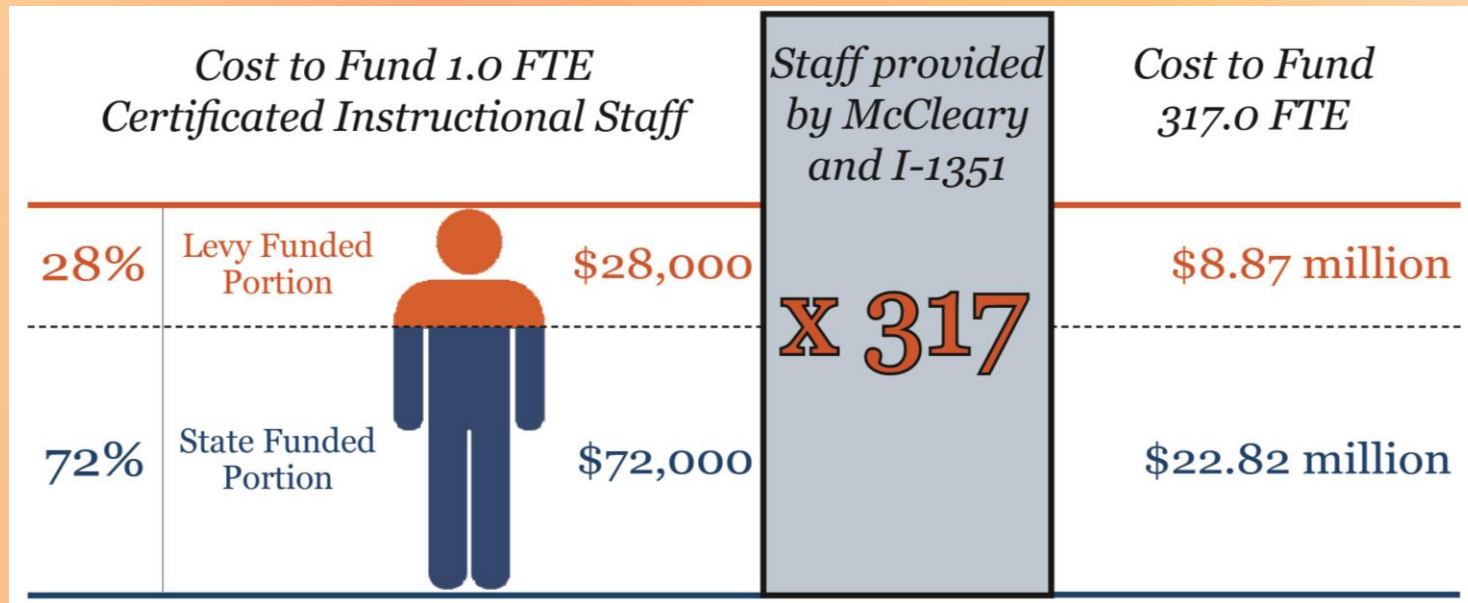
| Cost to Fund 1.0 FTE Certificated Instructional Staff | | | Staff provided by McCleary and I-1351 | Cost to Fund 317.0 FTE |
|---|---|---|---|---|
| 28% | Levy Funded Portion | \$28,000 | x 317 | \$8.87 million |
| 72% | State Funded Portion | \$72,000 | | \$22.82 million |